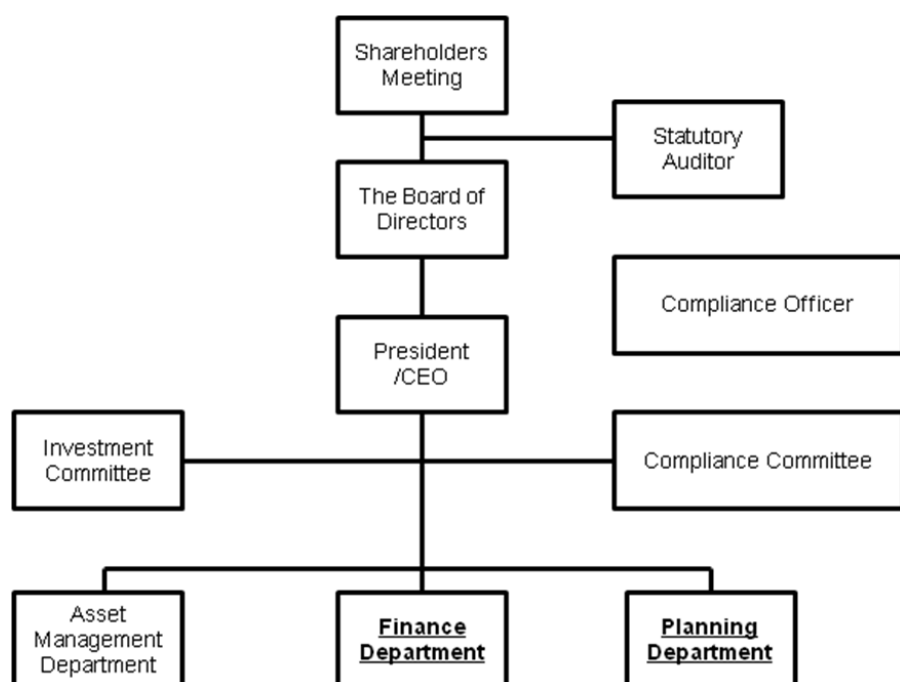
Shareholders Meeting

Statutory Auditor

The Board of Directors

Compliance Officer

President /CEO

Investment Committee

Compliance Committee

Asset Management Department

Finance Department

Planning Department